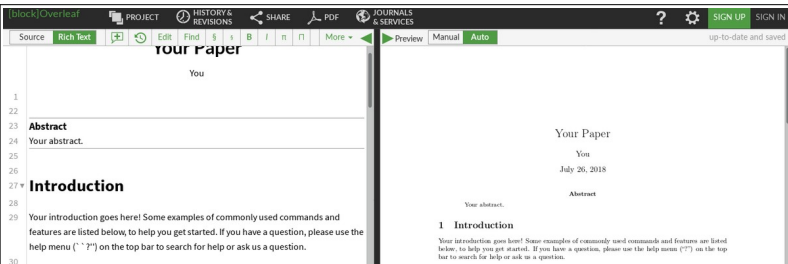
[block]Overleaf PROJECT HISTORY & REVISIONS SHARE PDF JOURNALS & SERVICES ? SIGN UP SIGN IN

Source Rich Text Edit Find § s B I π Π More ▾ ◀ ▶ Preview Manual Auto up-to-date and saved

Your Paper

You

1
22
23 **Abstract**
24 Your abstract.
25
26
27 **Introduction**
28
29 Your introduction goes here! Some examples of commonly used commands and features are listed below, to help you get started. If you have a question, please use the help menu (``?'') on the top bar to search for help or ask us a question.
30

Your Paper

You

July 26, 2018

Abstract

Your abstract.

1 Introduction

Your introduction goes here! Some examples of commonly used commands and features are listed below, to help you get started. If you have a question, please use the help menu ("?") on the top bar to search for help or ask us a question.